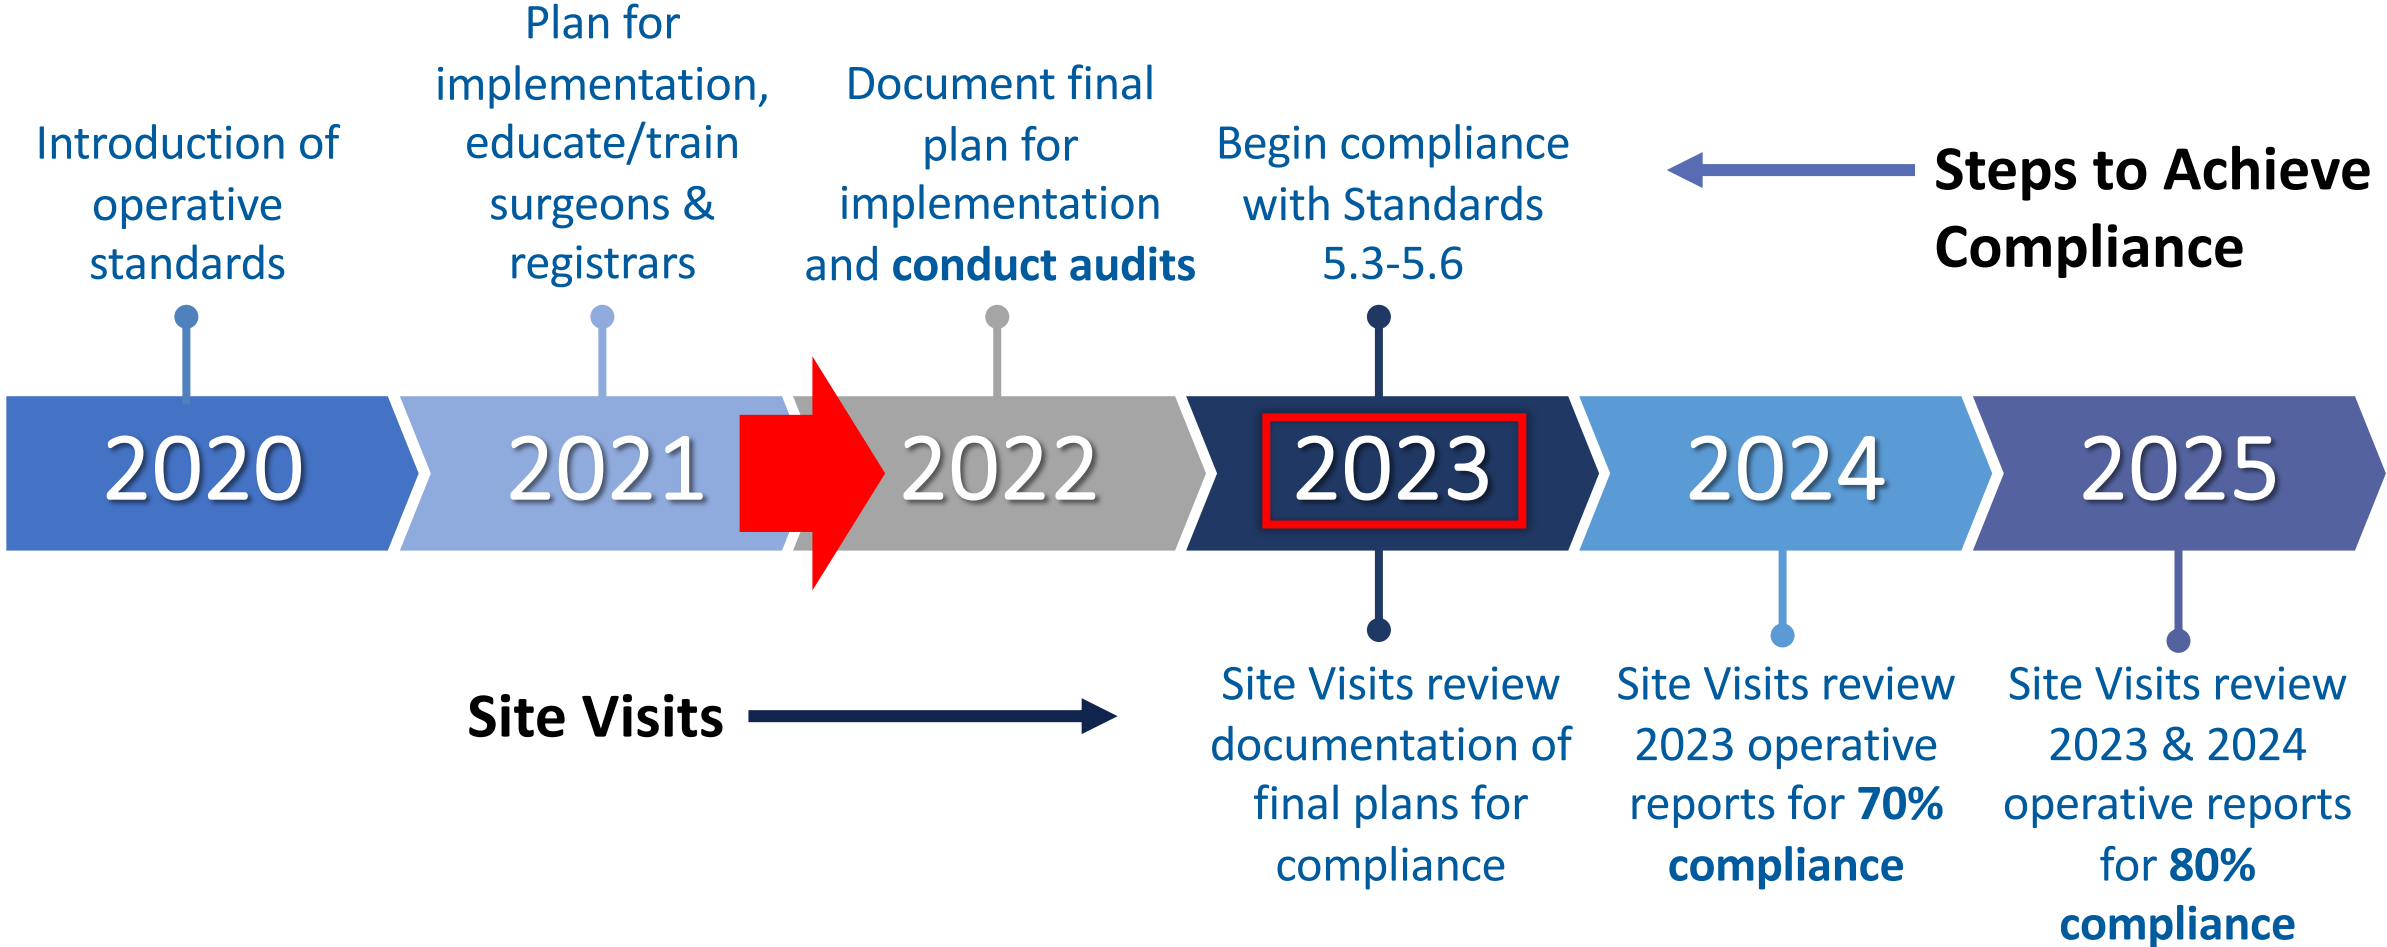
Introduction of operative standards

Plan for implementation, educate/train surgeons & registrars

Document final plan for implementation and **conduct audits**

Begin compliance with Standards 5.3-5.6

**Steps to Achieve Compliance**

2020

2021

2022

2023

2024

2025

**Site Visits**

Site Visits review documentation of final plans for compliance

Site Visits review 2023 operative reports for **70% compliance**

Site Visits review 2023 & 2024 operative reports for **80% compliance**